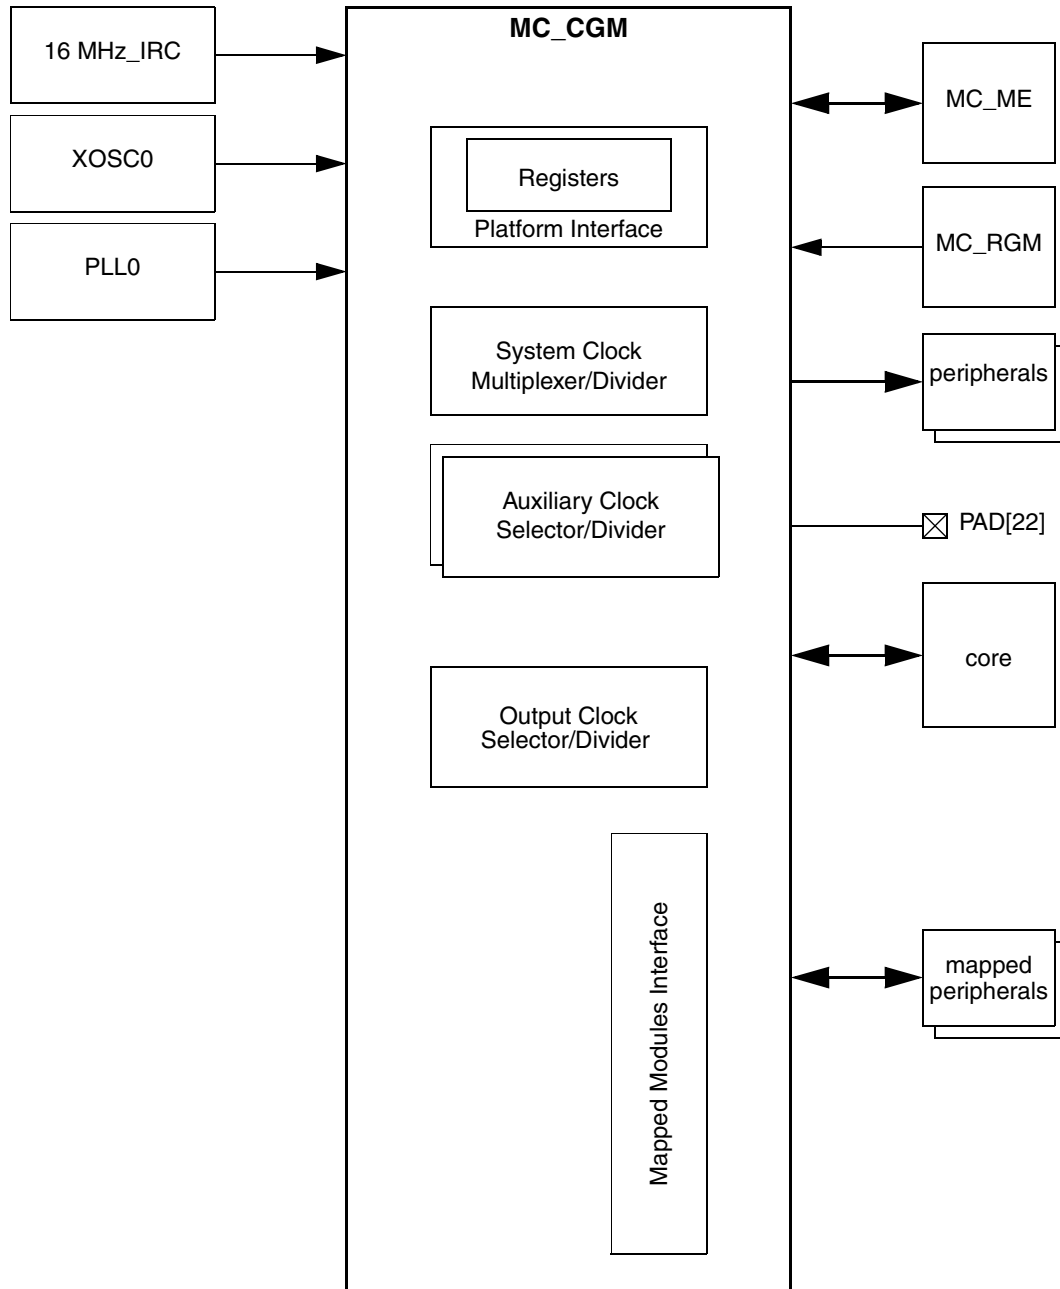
MC_CGM

16 MHz_IRC

XOSC0

PLL0

Registers

Platform Interface

System Clock Multiplexer/Divider

Auxiliary Clock Selector/Divider

Output Clock Selector/Divider

Mapped Modules Interface

MC_ME

MC_RGM

peripherals

PAD[22]

core

mapped peripherals